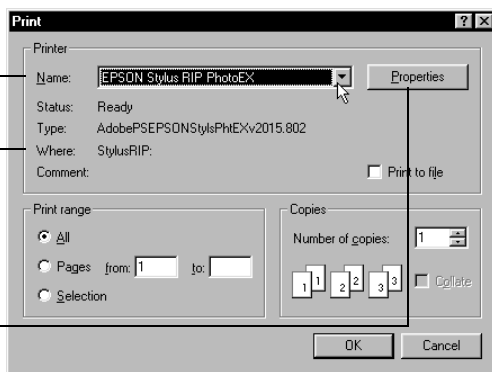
Print

Printer

Name: EPSON Stylus RIP PhotoEX

Properties

Status: Ready

Type: AdobePSEPSONStylsPhtEXv2015.802

Where: StylusRIP:

Comment:

Print to file

Print range

All

Pages from: 1 to:

Selection

Copies

Number of copies: 1

1 1 2 2 3 3

Collate

OK

Cancel